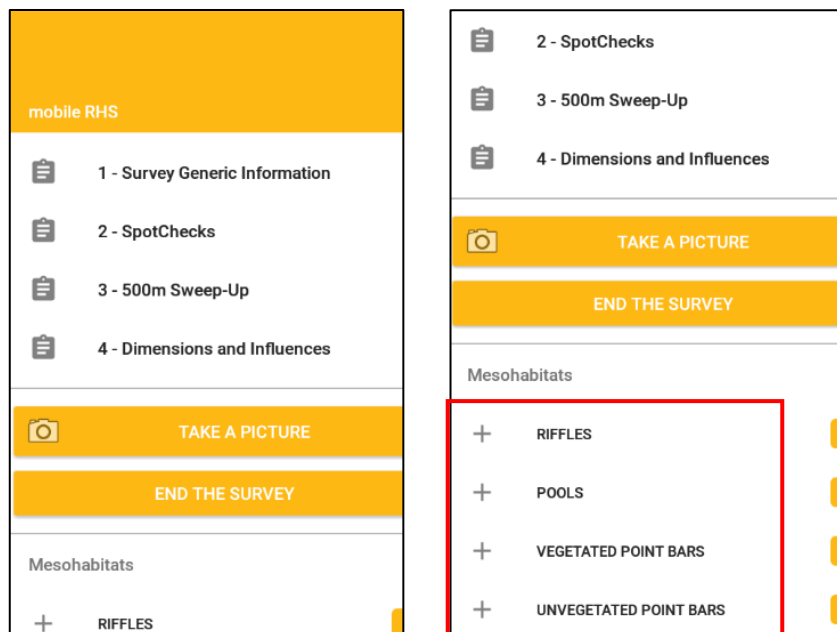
mobile RHS

1 - Survey Generic Information

2 - SpotChecks

3 - 500m Sweep-Up

4 - Dimensions and Influences

TAKE A PICTURE

END THE SURVEY

Mesohabitats

+ RIFFLES

2 - SpotChecks

3 - 500m Sweep-Up

4 - Dimensions and Influences

TAKE A PICTURE

END THE SURVEY

Mesohabitats

+ RIFFLES

+ POOLS

+ VEGETATED POINT BARS

+ UNVEGETATED POINT BARS